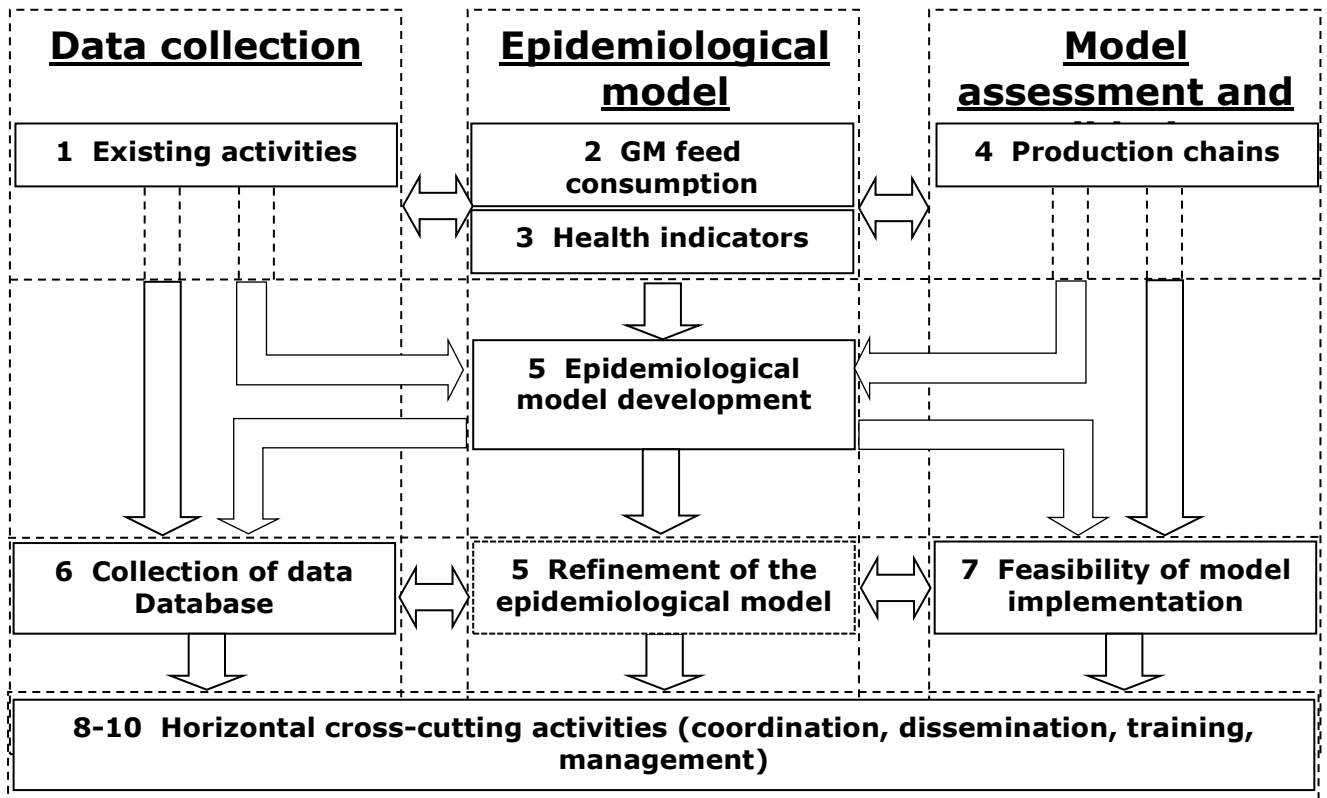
Data collection

Epidemiological model

Model assessment and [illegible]

1 Existing activities

2 GM feed consumption

3 Health indicators

4 Production chains

5 Epidemiological model development

6 Collection of data Database

5 Refinement of the epidemiological model

7 Feasibility of model implementation

8-10 Horizontal cross-cutting activities (coordination, dissemination, training, management)